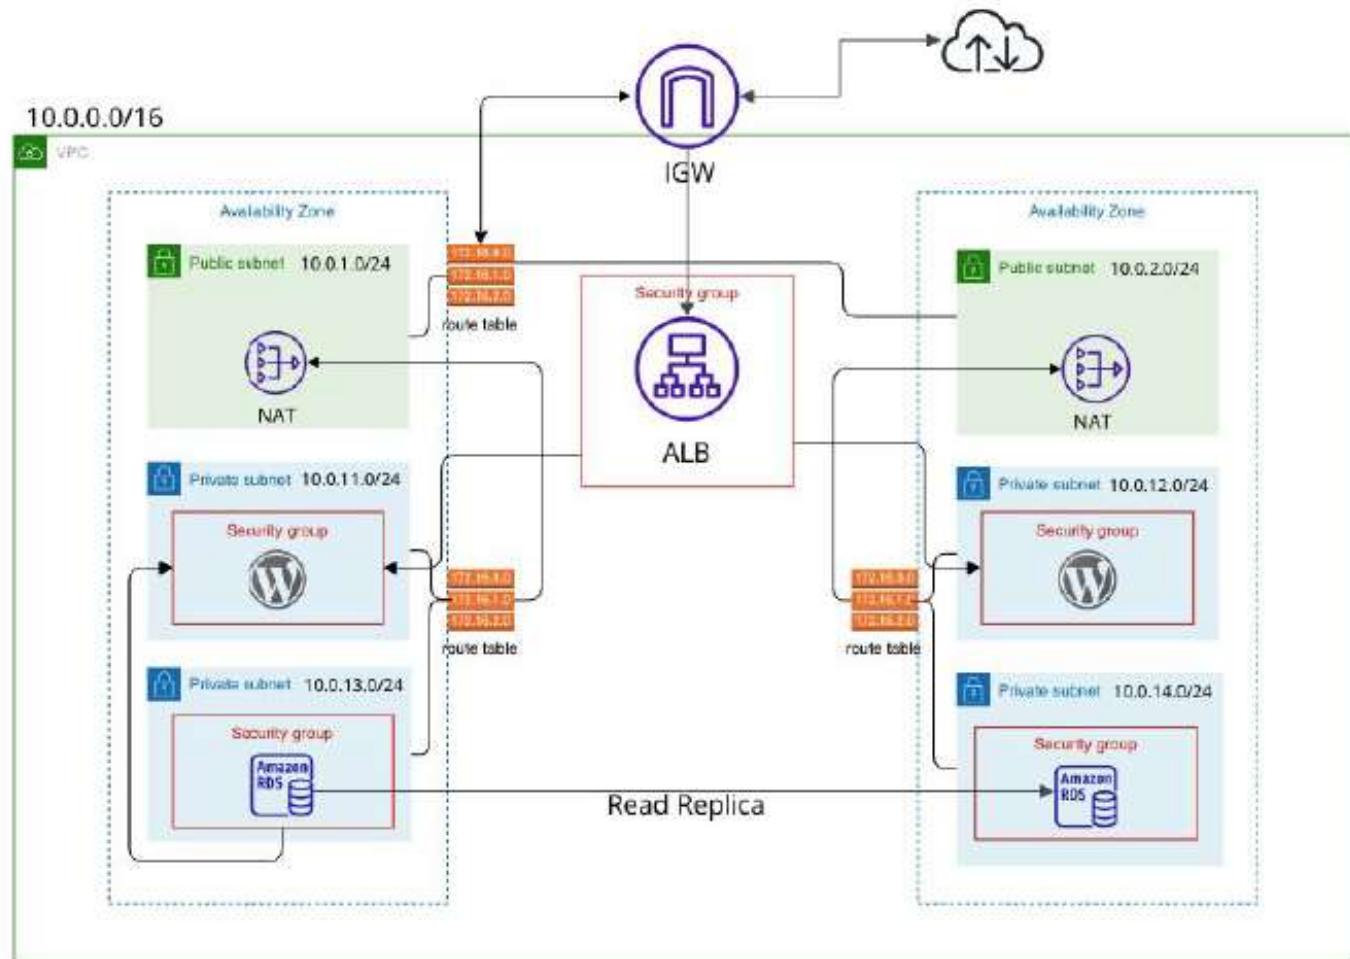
10.0.0.0/16

VPC

IGW

Availability Zone

Public subnet 10.0.1.0/24

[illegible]
172.16.1.0
172.16.2.0
route table

NAT

Security group

ALB

Private subnet 10.0.11.0/24

Security group

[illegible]
172.16.1.0
172.16.2.0
route table

Private subnet 10.0.13.0/24

Security group

Amazon RDS

Read Replica

Availability Zone

Public subnet 10.0.2.0/24

NAT

Private subnet 10.0.12.0/24

Security group

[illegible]
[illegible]
172.16.2.0
route table

Private subnet 10.0.14.0/24

Security group

Amazon RDS